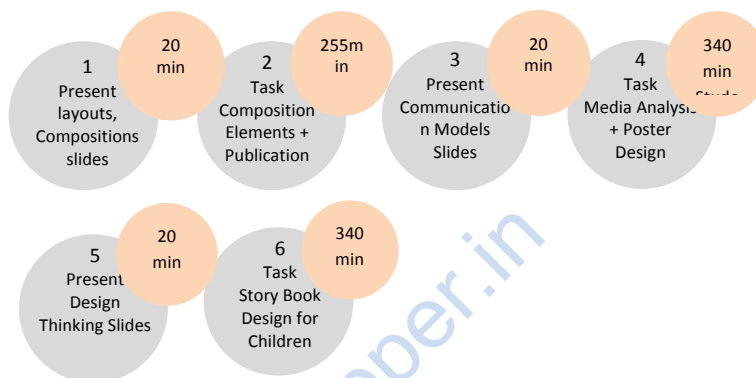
1
Present layouts, Compositions slides

20 min

2
Task Composition Elements + Publication

255m in

3
Present Communicatio n Models Slides

20 min

4
Task Media Analysis + Poster Design

340 min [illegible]

5
Present Design Thinking Slides

20 min

6
Task Story Book Design for Children

340 min

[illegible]per.in